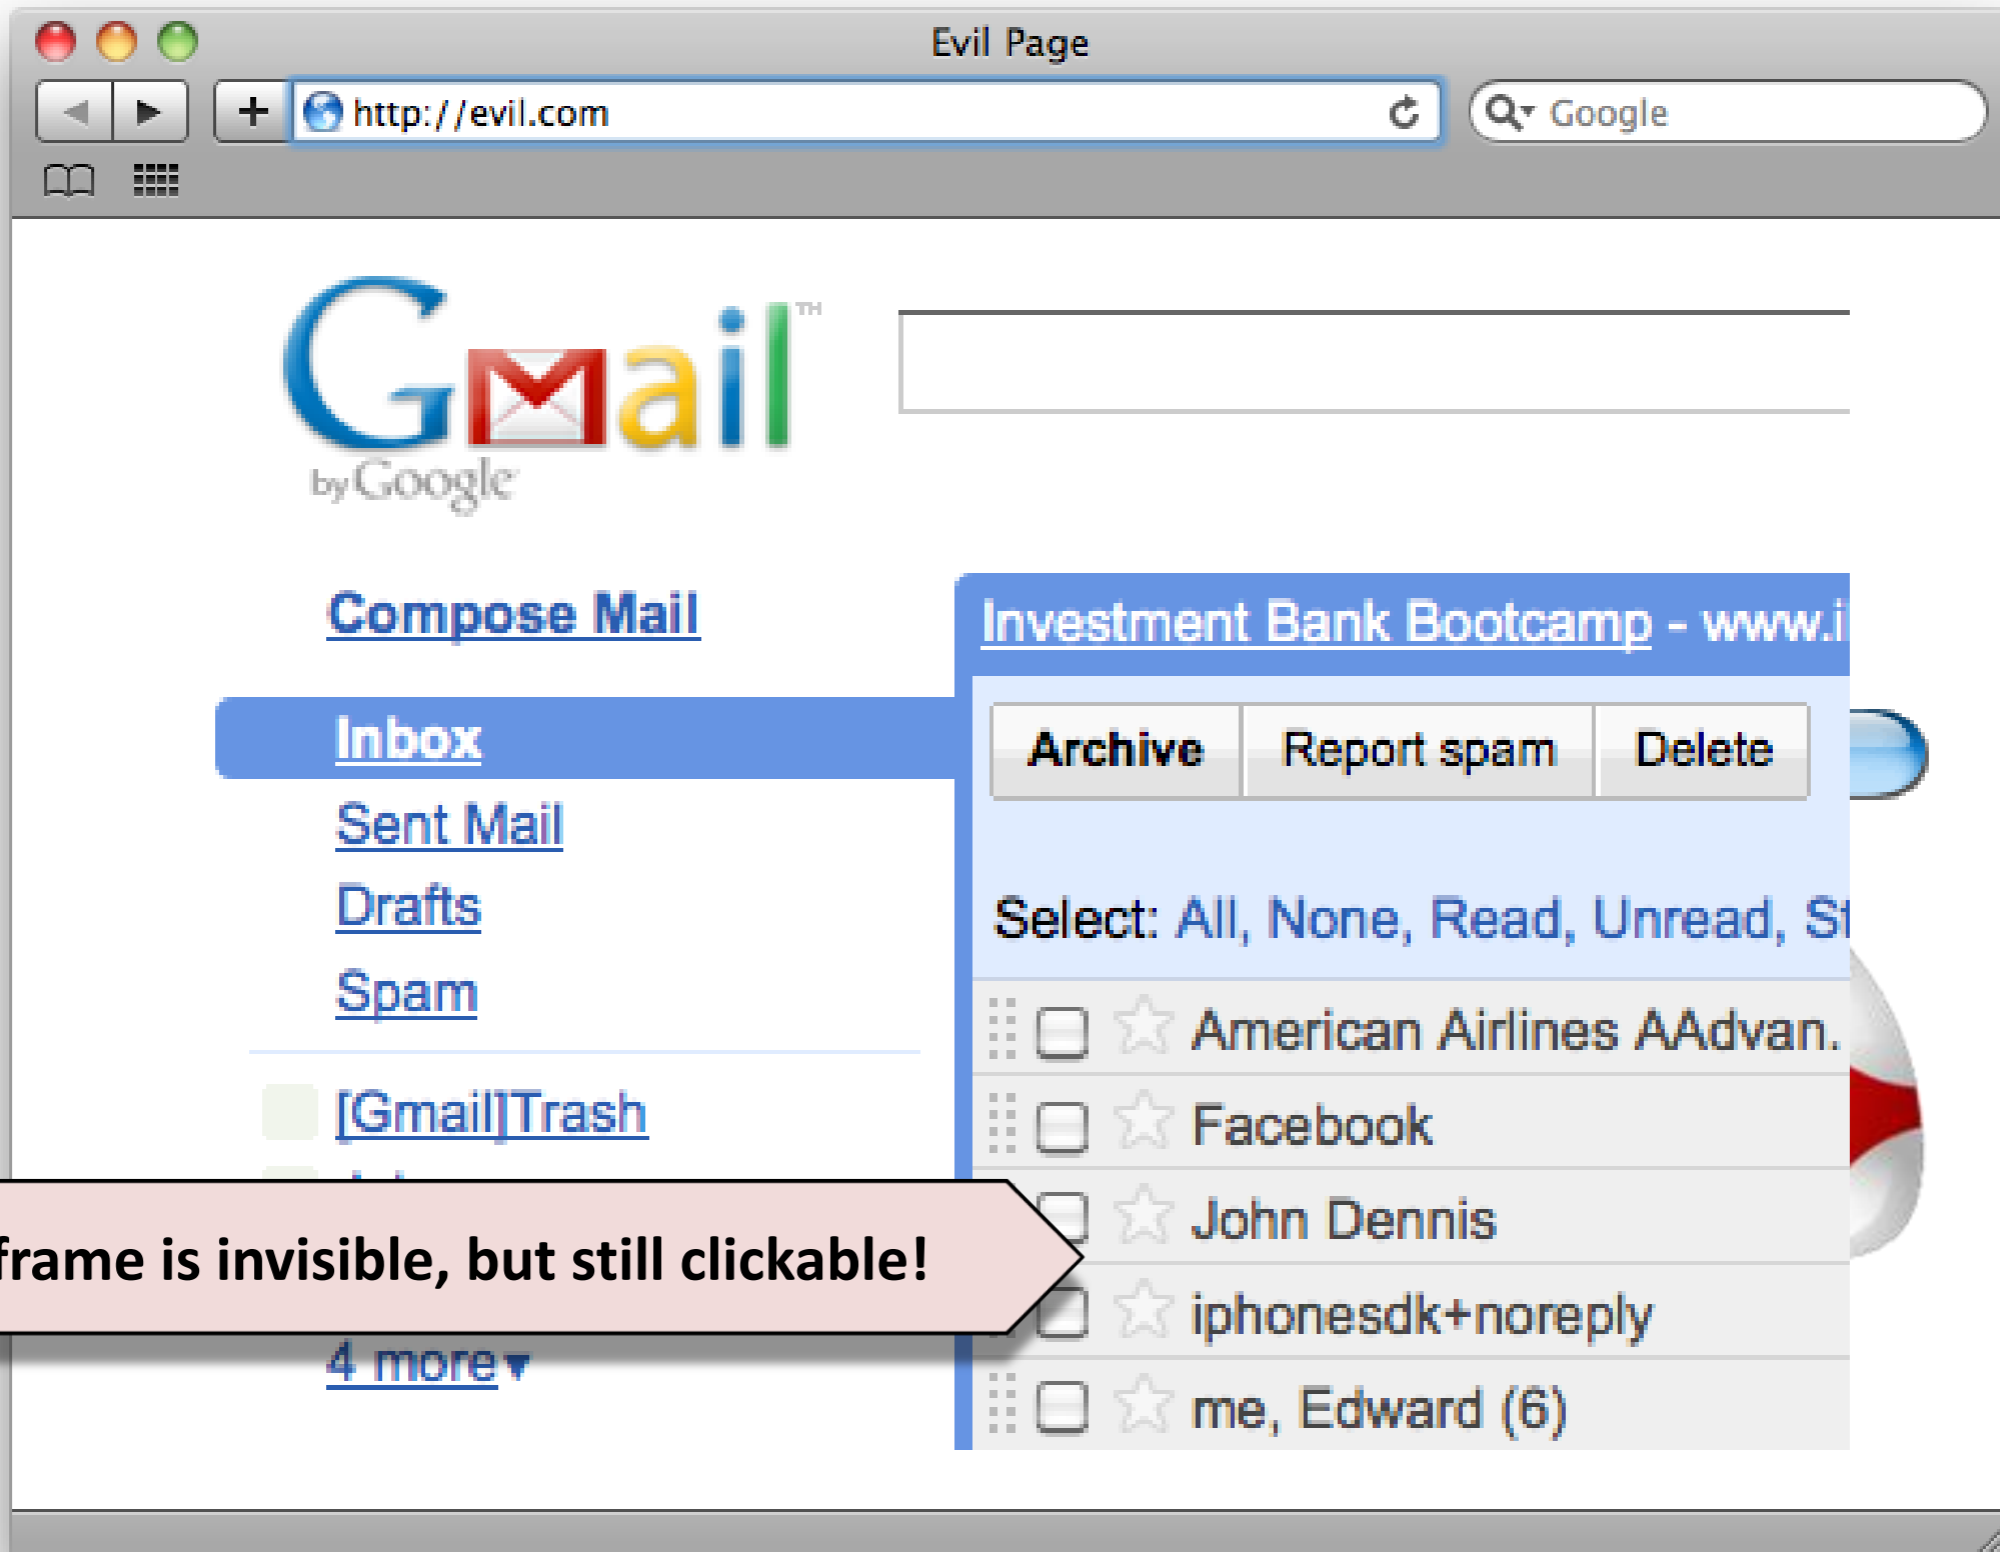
Evil Page

http://evil.com

Google

Gmail™
by Google

Compose Mail

Inbox

Sent Mail

Drafts

Spam

[Gmail]Trash

4 more▾

Investment Bank Bootcamp - www.i

Archive | Report spam | Delete

Select: All, None, Read, Unread, St

American Airlines AAdvan.

Facebook

John Dennis

iphonesdk+noreply

me, Edward (6)

frame is invisible, but still clickable!